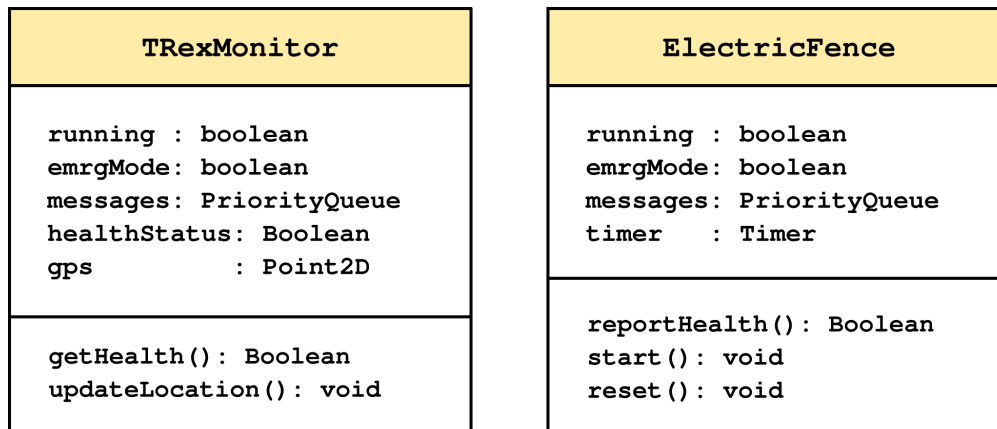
TRexMonitor

running : boolean
emrgMode: boolean
messages: PriorityQueue
healthStatus: Boolean
gps : Point2D

getHealth(): Boolean
updateLocation(): void

ElectricFence

running : boolean
emrgMode: boolean
messages: PriorityQueue
timer : Timer

reportHealth(): Boolean
start(): void
reset(): void